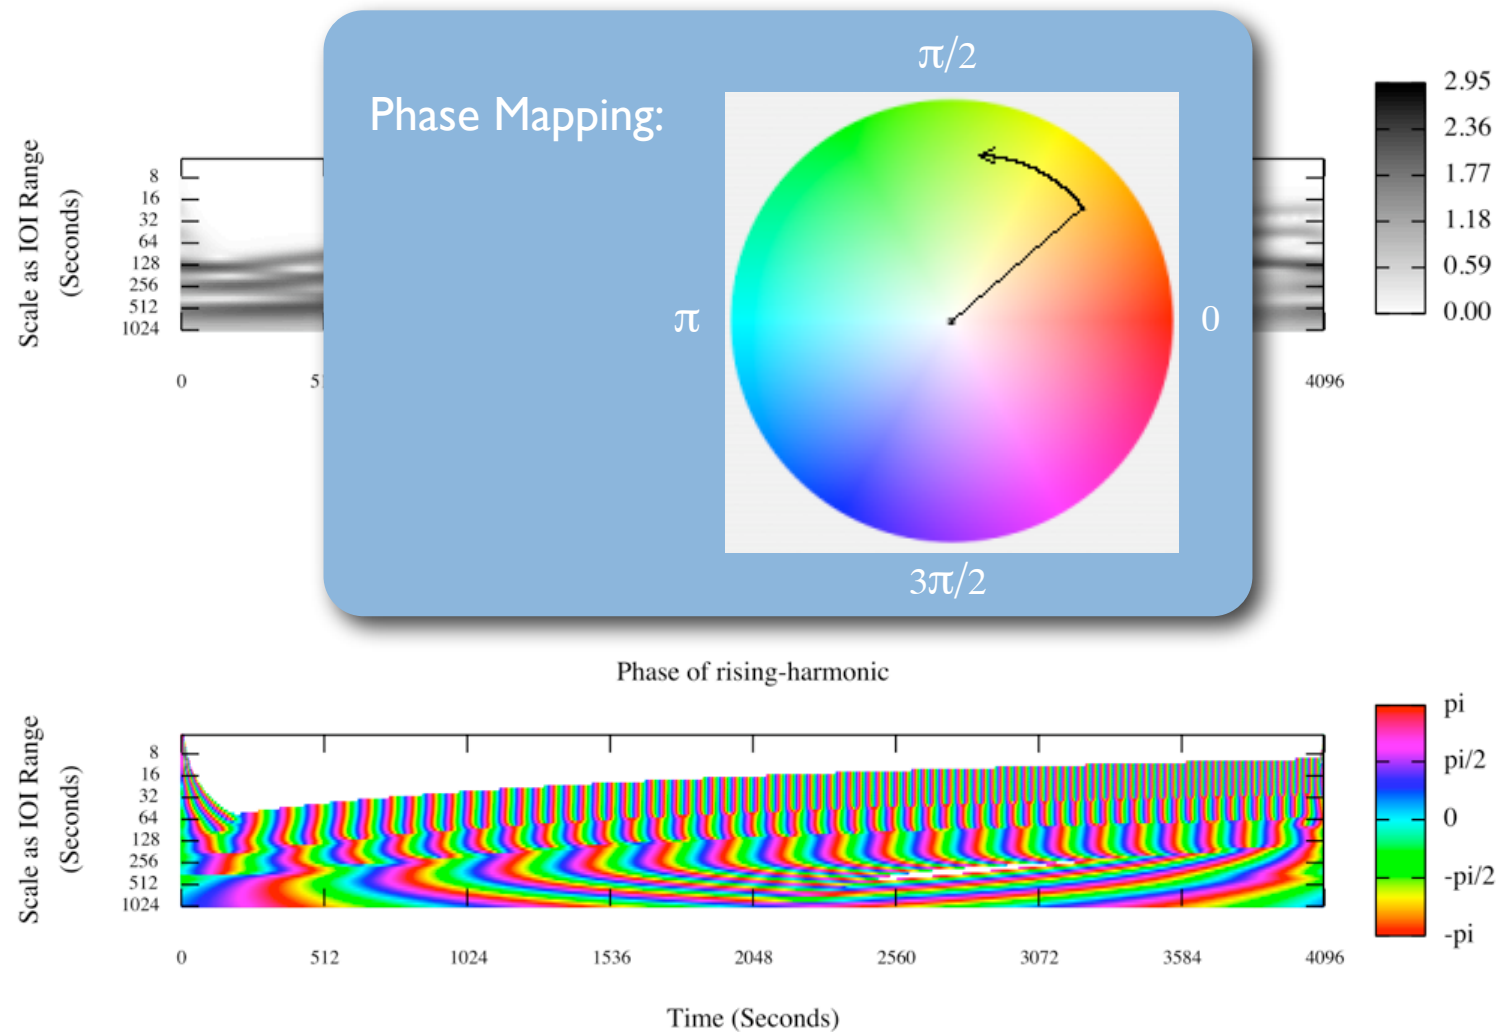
Scale as IOI Range (Seconds)

8
16
32
64
128
256
512
1024

0
51
4096

2.95
2.36
1.77
1.18
0.59
0.00

Phase Mapping:

$\pi/2$
$\pi$
0
$3\pi/2$

Phase of rising-harmonic

Scale as IOI Range (Seconds)

8
16
32
64
128
256
512
1024

0
512
1024
1536
2048
2560
3072
3584
4096

pi
pi/2
0
-pi/2
-pi

Time (Seconds)